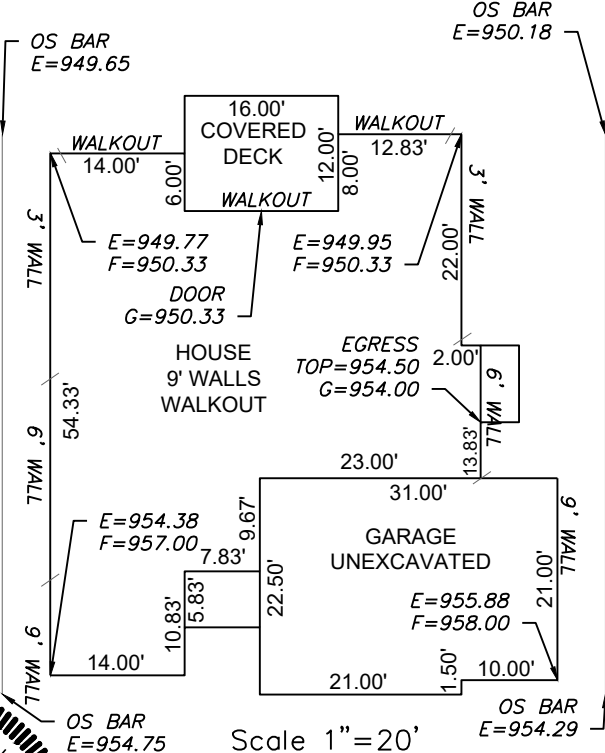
OS BAR
E=949.65

OS BAR
E=950.18

16.00'
COVERED
DECK
12.00'
8.00'
6.00'
WALKOUT

WALKOUT
14.00'

WALKOUT
12.83'

3' WALL

3' WALL

22.00'

E=949.77
F=950.33

E=949.95
F=950.33

DOOR
G=950.33

HOUSE
9' WALLS
WALKOUT

EGRESS
TOP=954.50
G=954.00

2.00'
6' WALL
13.83'

54.33'

6' WALL

23.00'
31.00'

9.67'

E=954.38
F=957.00

7.83'

GARAGE
UNEXCAVATED

9' WALL

21.00'

22.50'
5.83'
10.83'

E=955.88
F=958.00

9' WALL

14.00'

21.00'
1.50'
10.00'

OS BAR
E=954.75

Scale 1"=20'

OS BAR
E=954.29